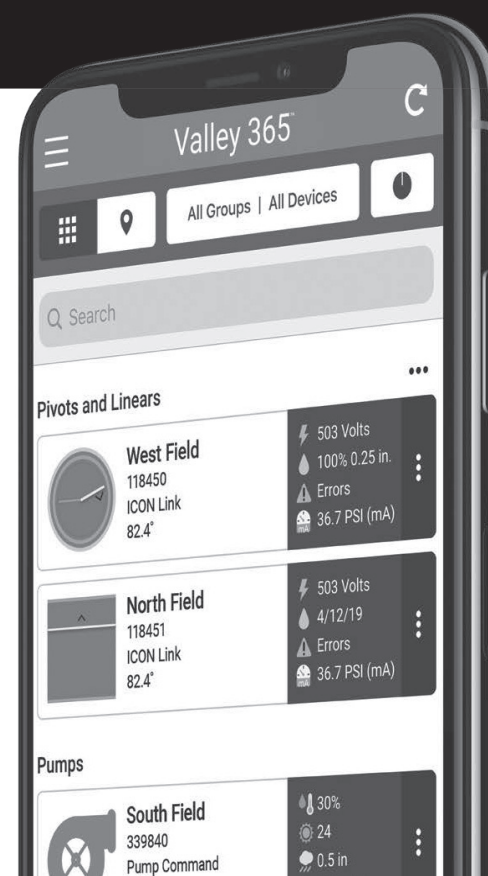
Valley 365™

All Groups | All Devices

Q Search

Pivots and Linears

West Field
118450
ICON Link
82.4°

503 Volts
100% 0.25 in.
Errors
36.7 PSI (mA)

North Field
118451
ICON Link
82.4°

503 Volts
4/12/19
Errors
36.7 PSI (mA)

Pumps

South Field
339840
Pump Command

30%
24
0.5 in